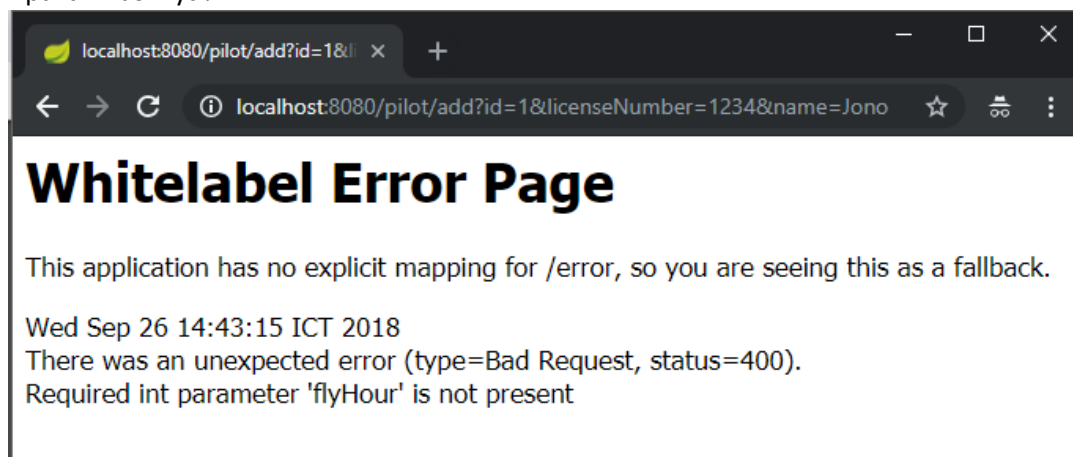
localhost:8080/pilot/add?id=1&li ×

localhost:8080/pilot/add?id=1&licenseNumber=1234&name=Jono

Whitelabel Error Page

This application has no explicit mapping for /error, so you are seeing this as a fallback.

Wed Sep 26 14:43:15 ICT 2018
There was an unexpected error (type=Bad Request, status=400).
Required int parameter 'flyHour' is not present